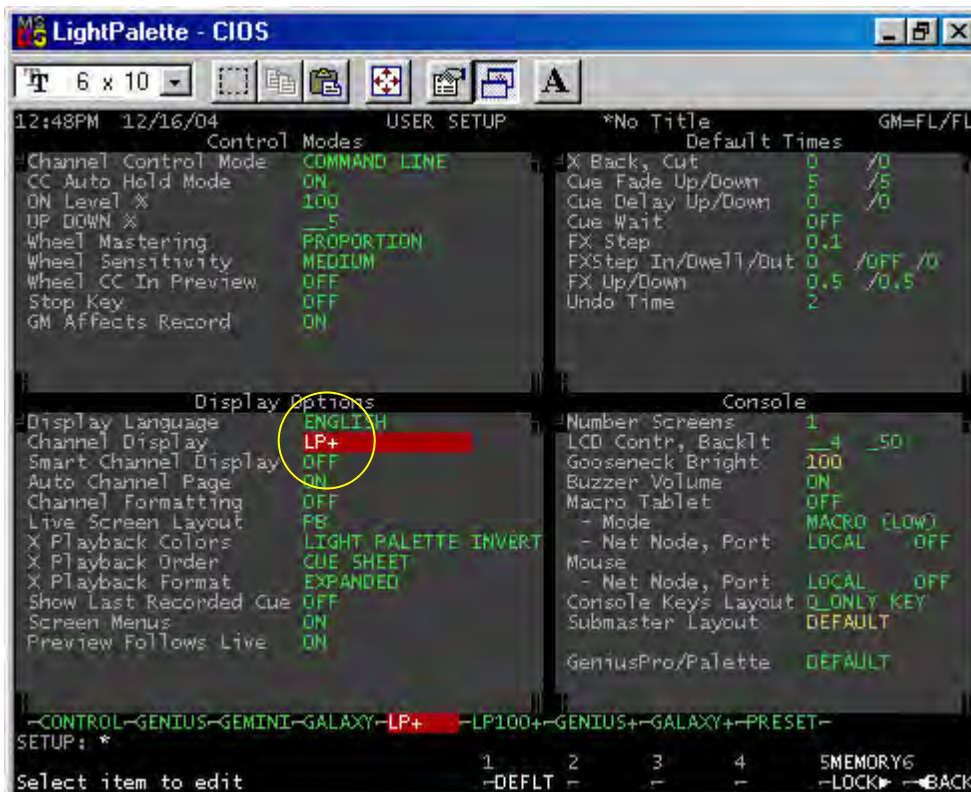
LightPalette - CIOS

6 x 10

A

12:48PM 12/16/04 USER SETUP *No Title GM=FL/FL

Control Modes
Channel Control Mode COMMAND LINE
CC Auto Hold Mode ON
ON Level % 100
UP DOWN % __5
Wheel Mastering PROPORTION
Wheel Sensitivity MEDIUM
Wheel CC In Preview OFF
Stop Key OFF
GM Affects Record ON

Default Times
X Back, Cut 0 /0
Cue Fade Up/Down 5 /5
Cue Delay Up/Down 0 /0
Cue Wait OFF
FX Step 0.1
FXStep In/Dwell/Out 0 /OFF /0
FX Up/Down 0.5 /0.5
Undo Time 2

Display Options
Display Language ENGLISH
Channel Display LP+
Smart Channel Display OFF
Auto Channel Page ON
Channel Formatting OFF
Live Screen Layout PB
X Playback Colors LIGHT PALETTE INVERT
X Playback Order CUE SHEET
X Playback Format EXPANDED
Show Last Recorded Cue OFF
Screen Menus ON
Preview Follows Live ON

Console
Number Screens 1
LCD Contr, Backlt __4 _50
Gooseneck Bright 100
Buzzer Volume ON
Macro Tablet OFF
- Mode MACRO (LOW)
- Net Node, Port LOCAL OFF
Mouse
- Net Node, Port LOCAL OFF
Console Keys Layout Q_ONLY KEY
Submaster Layout DEFAULT

GeniusPro/Palette DEFAULT

-CONTROL-GENIUS-GEMINI-GALAXY-LP+ -LP100+-GENIUS+-GALAXY+-PRESET-
SETUP: *
Select item to edit 1 -DEFLT- 2 - 3 - 4 - 5MEMORY6 -LOCK- -BACK